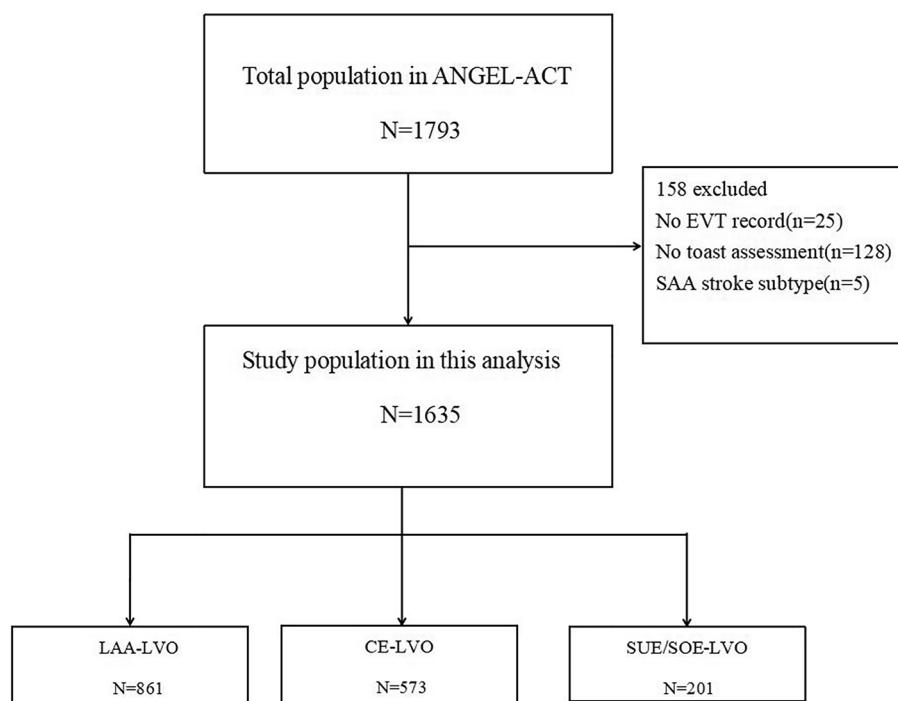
Total population in ANGEL-ACT

N=1793

158 excluded
No EVT record(n=25)
No toast assessment(n=128)
SAA stroke subtype(n=5)

Study population in this analysis

N=1635

LAA-LVO

N=861

CE-LVO

N=573

SUE/SOE-LVO

N=201